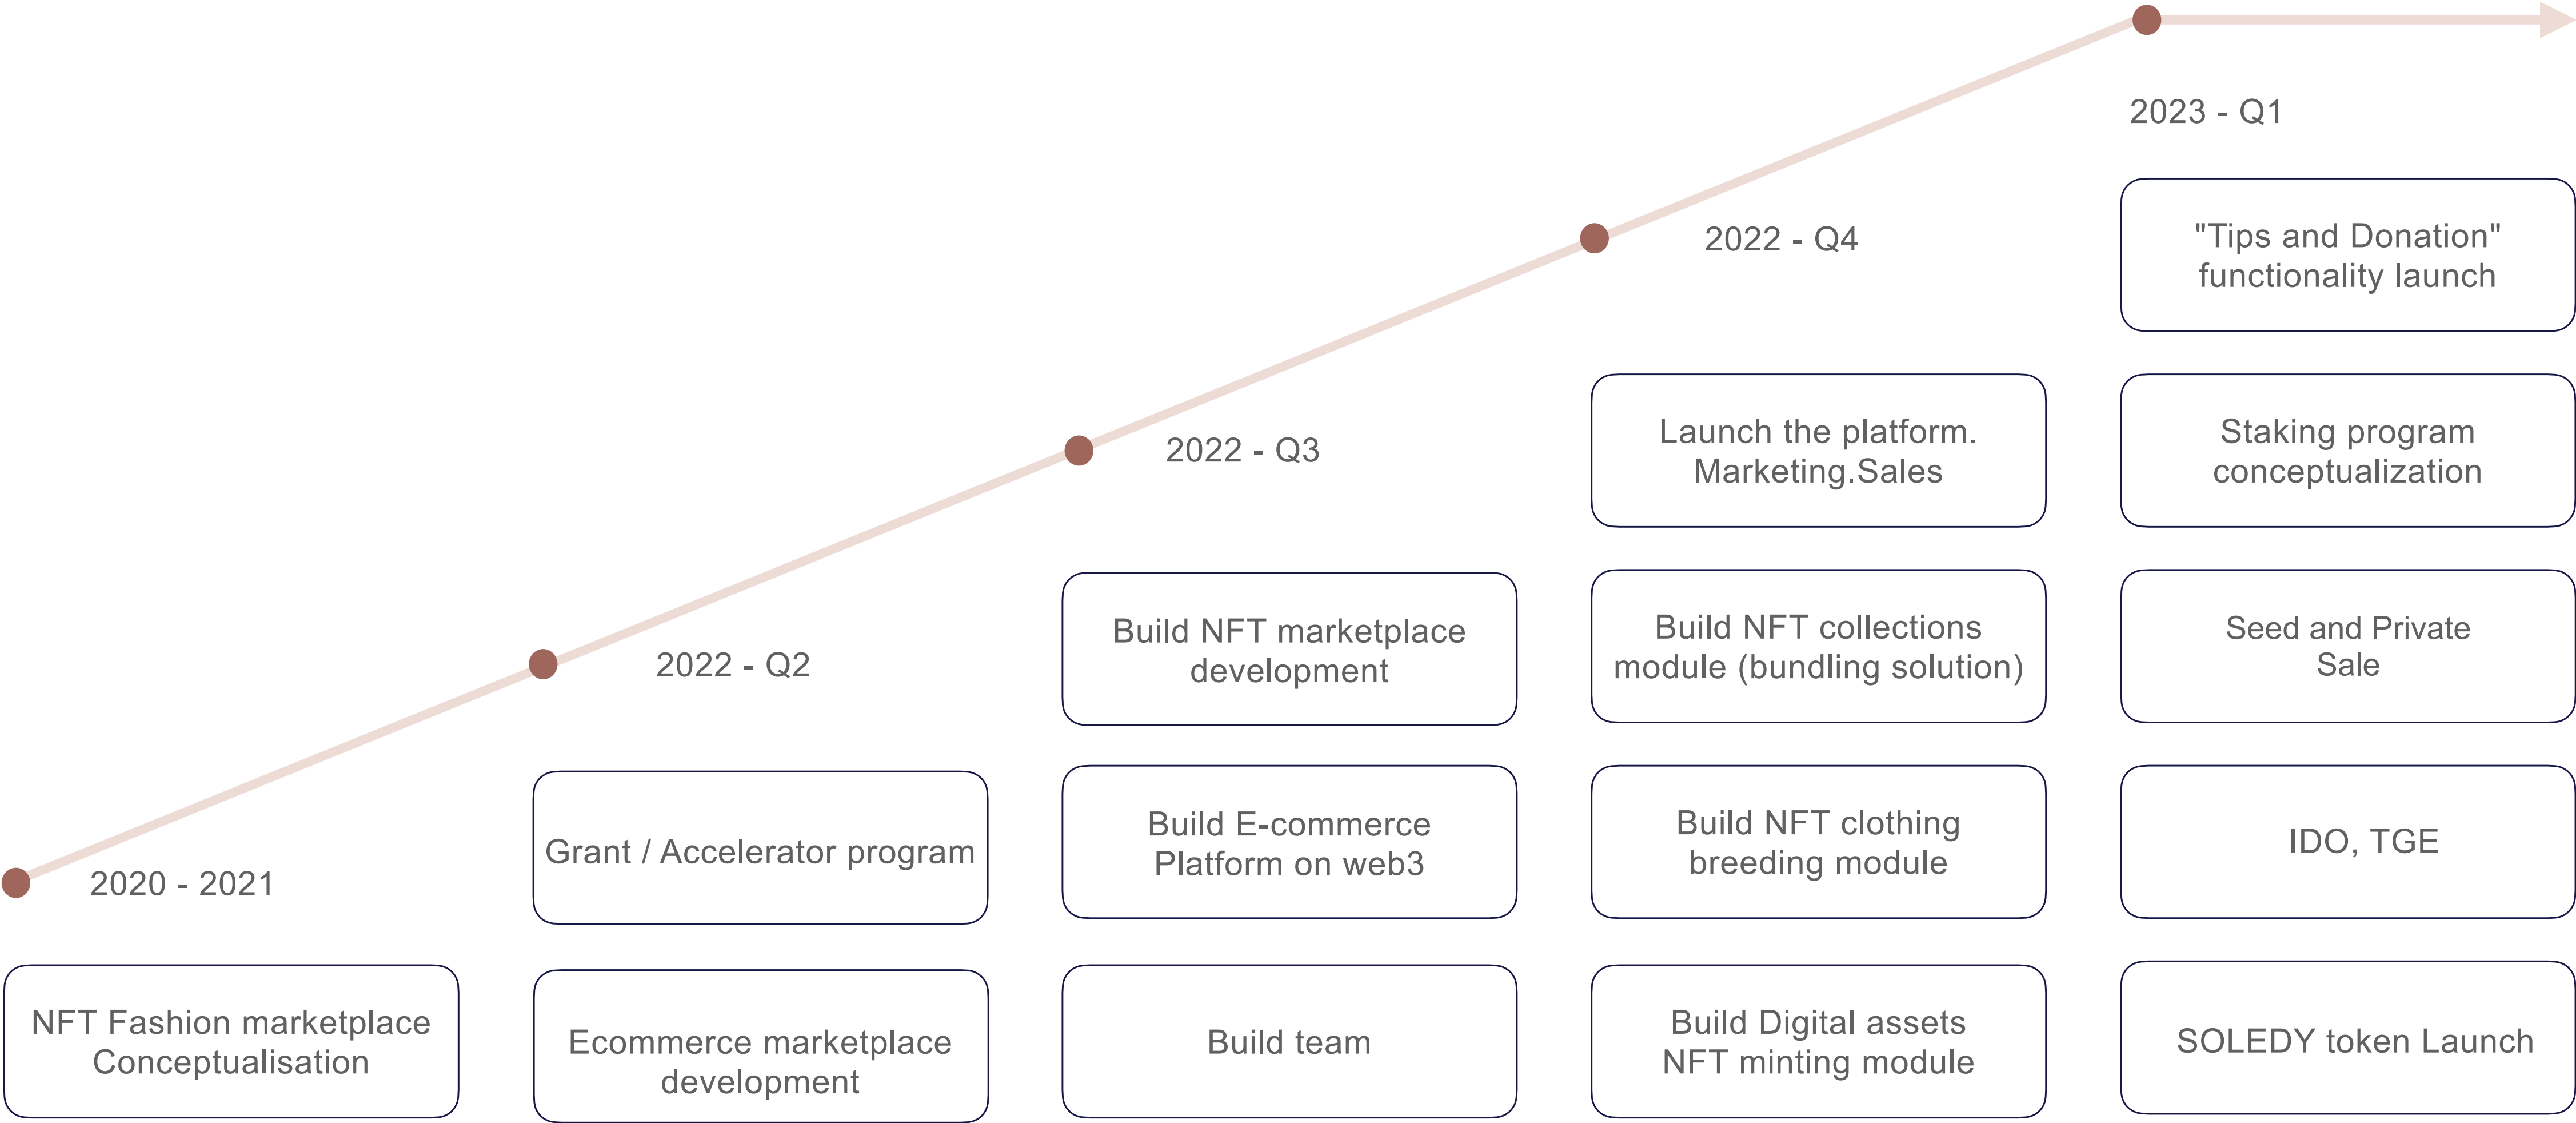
2020 - 2021

NFT Fashion marketplace Conceptualisation

2022 - Q2

Grant / Accelerator program

Ecommerce marketplace development

2022 - Q3

Build NFT marketplace development

Build E-commerce Platform on web3

Build team

2022 - Q4

Launch the platform. Marketing.Sales

Build NFT collections module (bundling solution)

Build NFT clothing breeding module

Build Digital assets NFT minting module

2023 - Q1

"Tips and Donation" functionality launch

Staking program conceptualization

Seed and Private Sale

IDO, TGE

SOLEDY token Launch